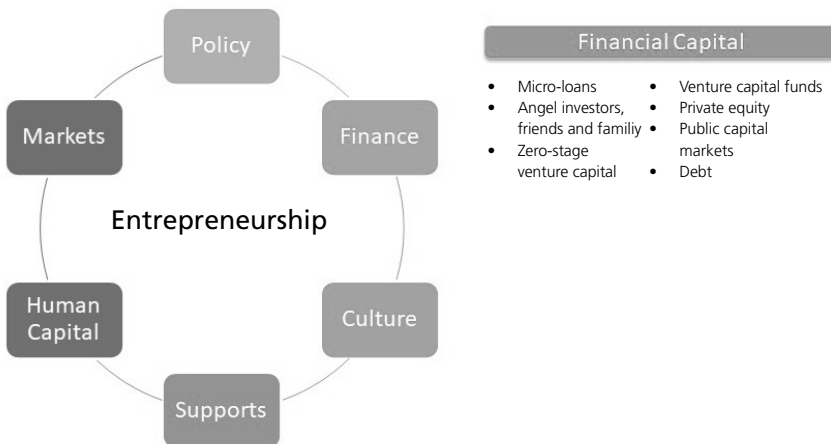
Policy

Markets

Finance

Entrepreneurship

Human Capital

Culture

Supports

Financial Capital

- Micro-loans
- Angel investors, friends and familiy
- Zero-stage venture capital

- Venture capital funds
- Private equity
- Public capital markets
- Debt